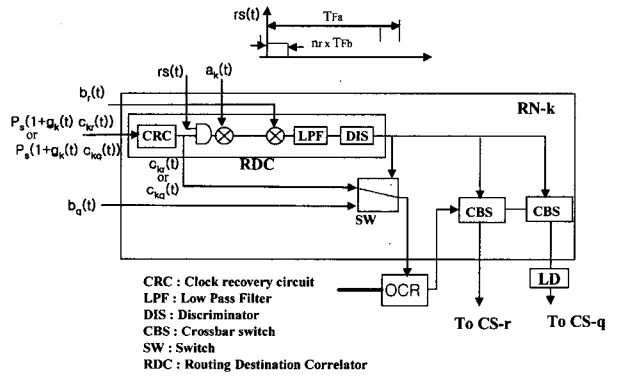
rs(t)

TFa

nr x TFb

$b_r(t)$

rs(t)

$a_k(t)$

RN-k

$P_s(1+g_k(t)\ c_{kr}(t))$
or
$P_s(1+g_k(t)\ c_{kq}(t))$

CRC

LPF

DIS

RDC

$c_{kr}(t)$
or
$c_{kq}(t)$

$b_q(t)$

SW

CBS

CBS

OCR

LD

To CS-r

To CS-q

CRC : Clock recovery circuit
LPF : Low Pass Filter
DIS : Discriminator
CBS : Crossbar switch
SW : Switch
RDC : Routing Destination Correlator